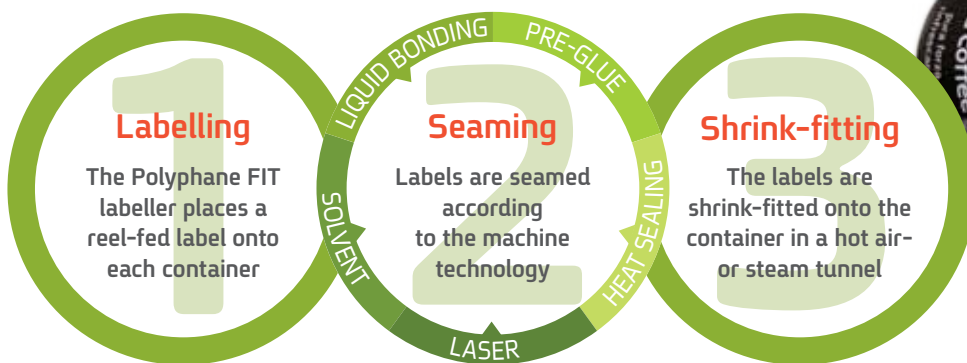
1
Labelling
The Polyphane FIT labeller places a reel-fed label onto each container

LIQUID BONDING
PRE-GLUE
HEAT SEALING
LASER
SOLVENT

2
Seaming
Labels are seamed according to the machine technology

3
Shrink-fitting
The labels are shrink-fitted onto the container in a hot air- or steam tunnel